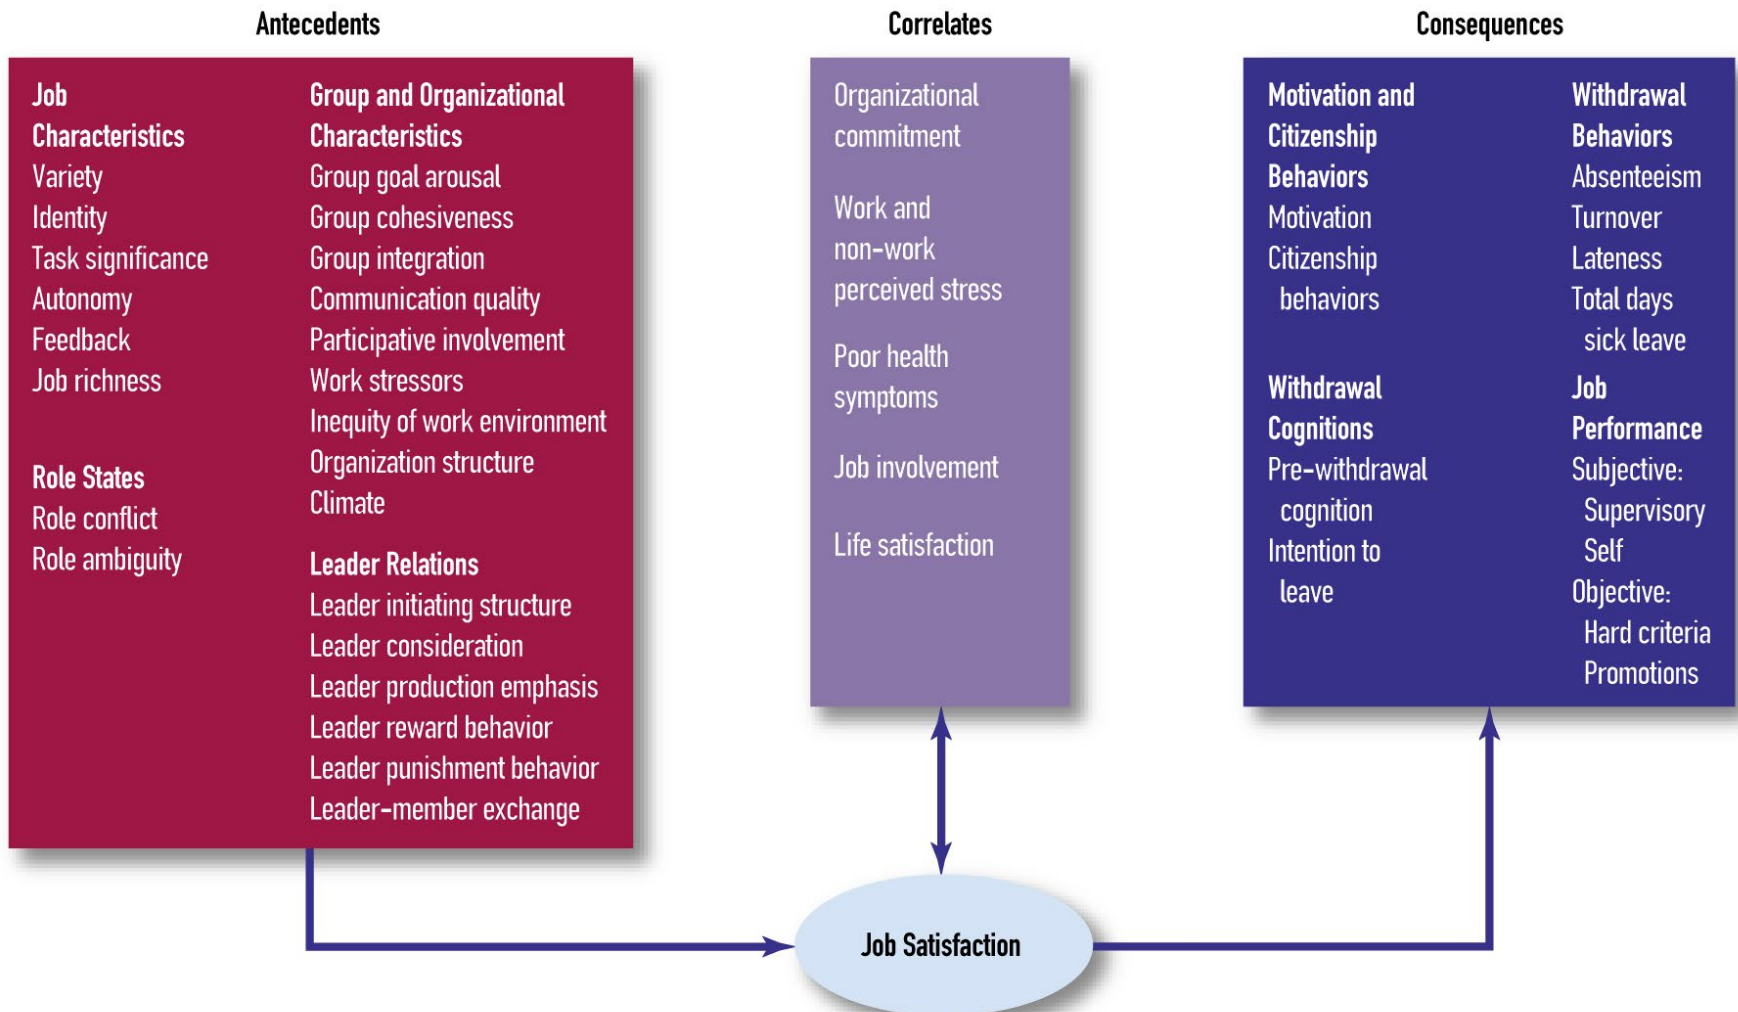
Antecedents

Job Characteristics
Variety
Identity
Task significance
Autonomy
Feedback
Job richness

Role States
Role conflict
Role ambiguity

Group and Organizational Characteristics
Group goal arousal
Group cohesiveness
Group integration
Communication quality
Participative involvement
Work stressors
Inequity of work environment
Organization structure
Climate

Leader Relations
Leader initiating structure
Leader consideration
Leader production emphasis
Leader reward behavior
Leader punishment behavior
Leader-member exchange

Correlates

Organizational commitment

Work and non-work perceived stress

Poor health symptoms

Job involvement

Life satisfaction

Consequences

Motivation and Citizenship Behaviors
Motivation
Citizenship behaviors

Withdrawal Cognitions
Pre-withdrawal cognition
Intention to leave

Withdrawal Behaviors
Absenteeism
Turnover
Lateness
Total days sick leave

Job Performance
Subjective:
Supervisory
Self
Objective:
Hard criteria
Promotions

Job Satisfaction